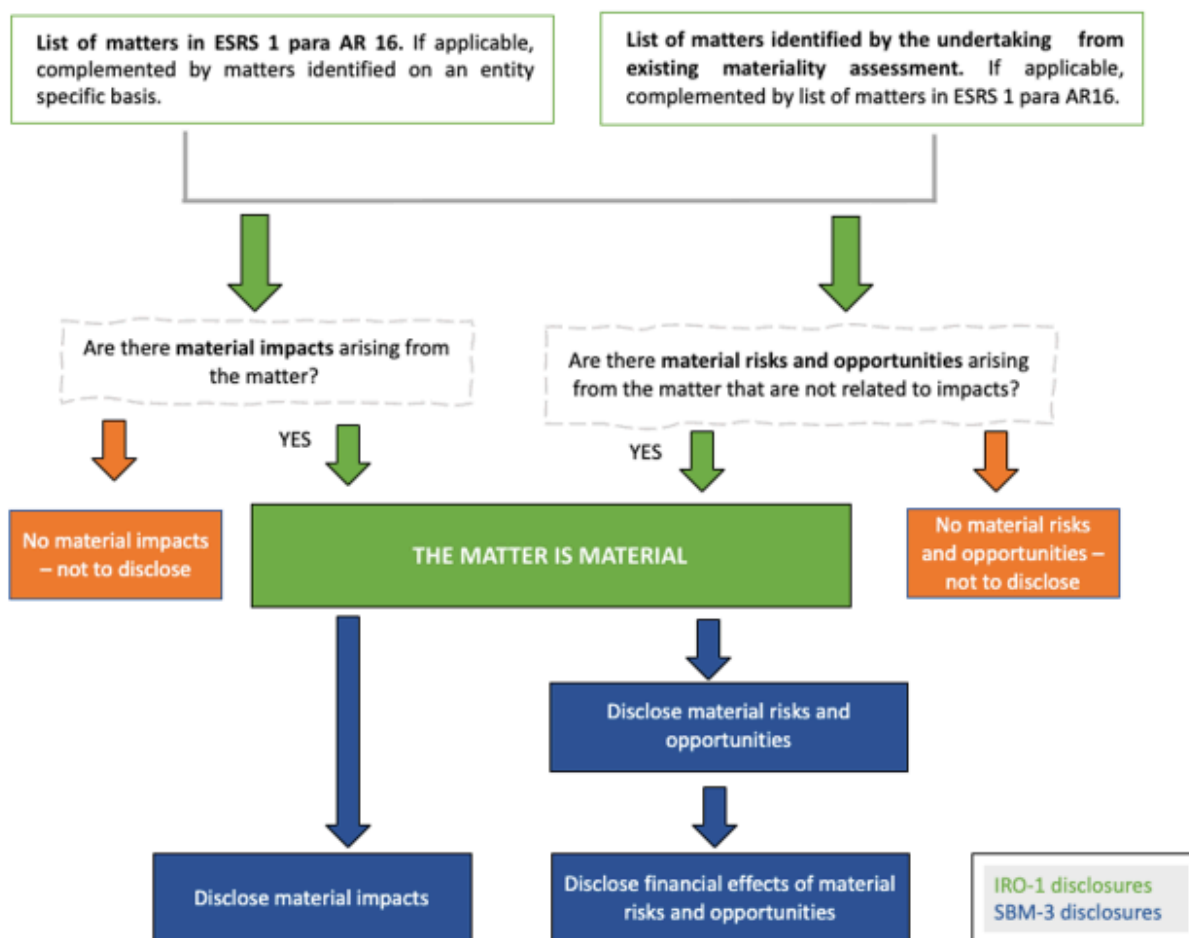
List of matters in ESRS 1 para AR 16. If applicable, complemented by matters identified on an entity specific basis.

List of matters identified by the undertaking from existing materiality assessment. If applicable, complemented by list of matters in ESRS 1 para AR16.

Are there material impacts arising from the matter?

Are there material risks and opportunities arising from the matter that are not related to impacts?

YES

YES

No material impacts – not to disclose

THE MATTER IS MATERIAL

No material risks and opportunities – not to disclose

Disclose material risks and opportunities

Disclose material impacts

Disclose financial effects of material risks and opportunities

IRO-1 disclosures
SBM-3 disclosures